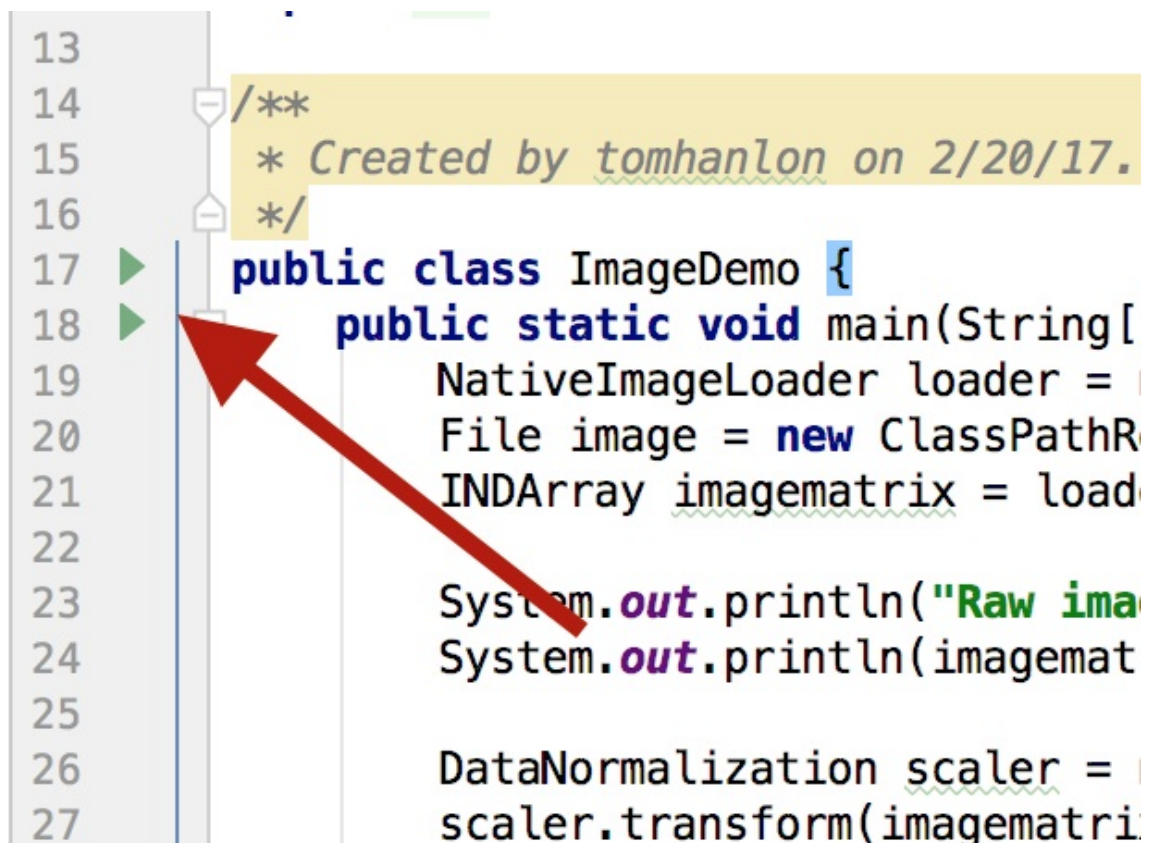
13
14 /**
15 * Created by tomhanlon on 2/20/17.
16 */
17 public class ImageDemo {
18 public static void main(String[
19 NativeImageLoader loader = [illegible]
20 File image = new ClassPathR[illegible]
21 INDArray imagematrix = load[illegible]
22
23 System.out.println("Raw ima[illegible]
24 System.out.println(imagemat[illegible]
25
26 DataNormalization scaler = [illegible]
27 scaler.transform(imagematri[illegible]